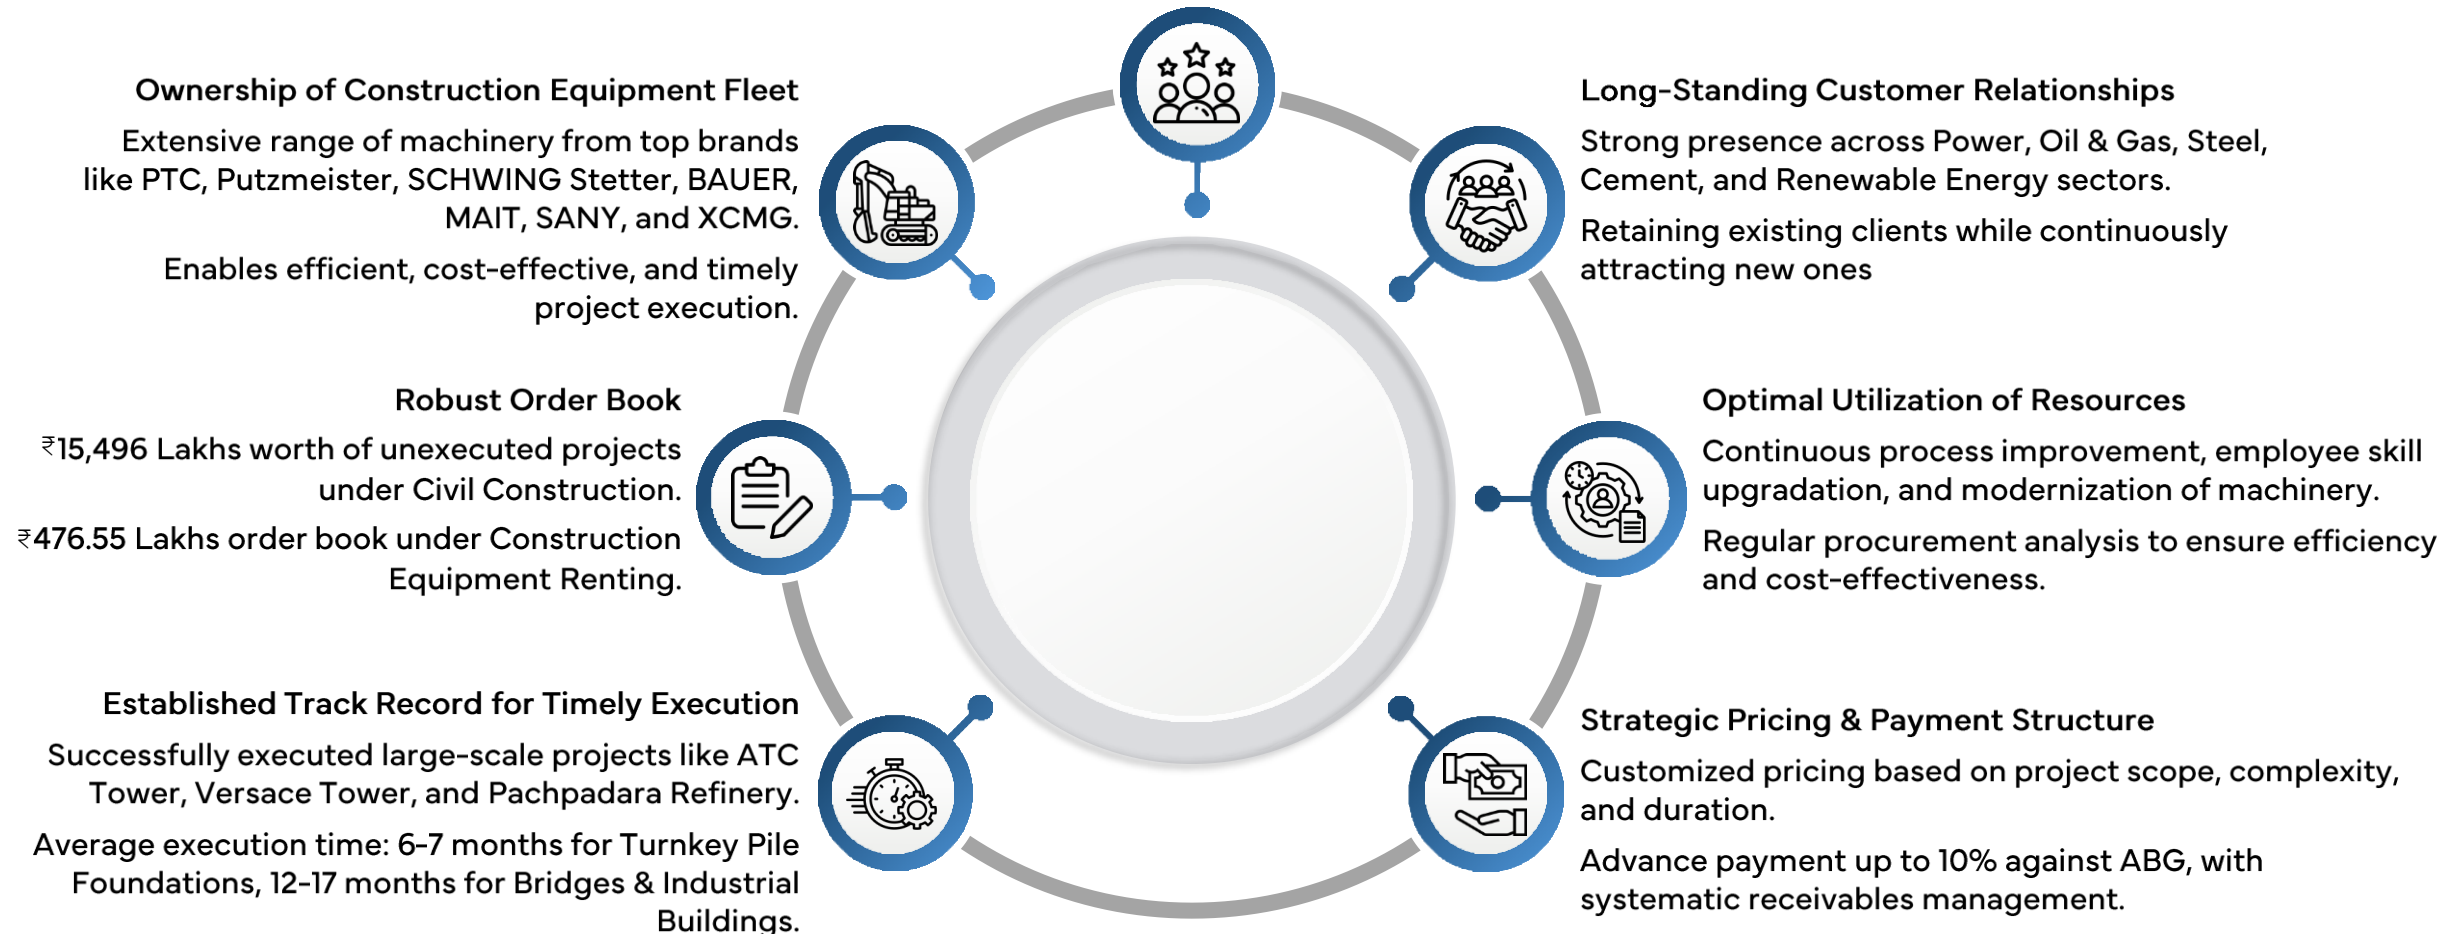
Ownership of Construction Equipment Fleet

Extensive range of machinery from top brands like PTC, Putzmeister, SCHWING Stetter, BAUER, MAIT, SANY, and XCMG.

Enables efficient, cost-effective, and timely project execution.

Long-Standing Customer Relationships

Strong presence across Power, Oil & Gas, Steel, Cement, and Renewable Energy sectors.

Retaining existing clients while continuously attracting new ones

Robust Order Book

₹15,496 Lakhs worth of unexecuted projects under Civil Construction.

₹476.55 Lakhs order book under Construction Equipment Renting.

Optimal Utilization of Resources

Continuous process improvement, employee skill upgradation, and modernization of machinery.

Regular procurement analysis to ensure efficiency and cost-effectiveness.

Established Track Record for Timely Execution

Successfully executed large-scale projects like ATC Tower, Versace Tower, and Pachpadara Refinery.

Average execution time: 6-7 months for Turnkey Pile Foundations, 12-17 months for Bridges & Industrial Buildings.

Strategic Pricing & Payment Structure

Customized pricing based on project scope, complexity, and duration.

Advance payment up to 10% against ABG, with systematic receivables management.